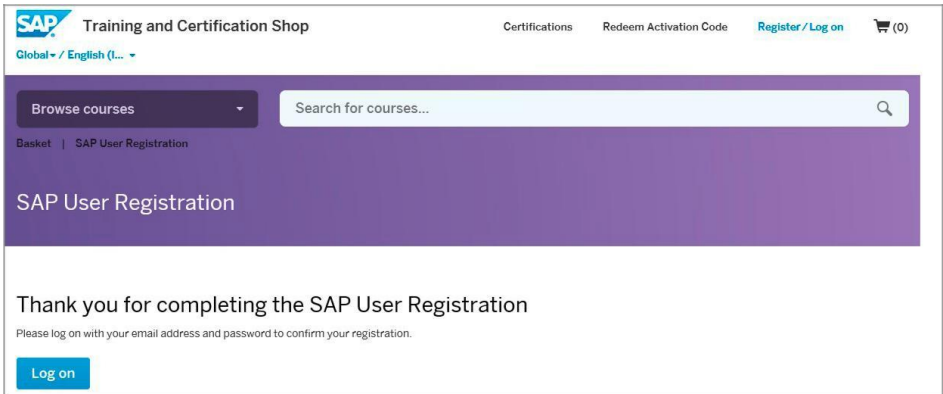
SAP Training and Certification Shop

Certifications Redeem Activation Code Register / Log on (0)

Global ▾ / English (I... ▾

Browse courses

Search for courses...

Basket | SAP User Registration

SAP User Registration

Thank you for completing the SAP User Registration

Please log on with your email address and password to confirm your registration.

Log on